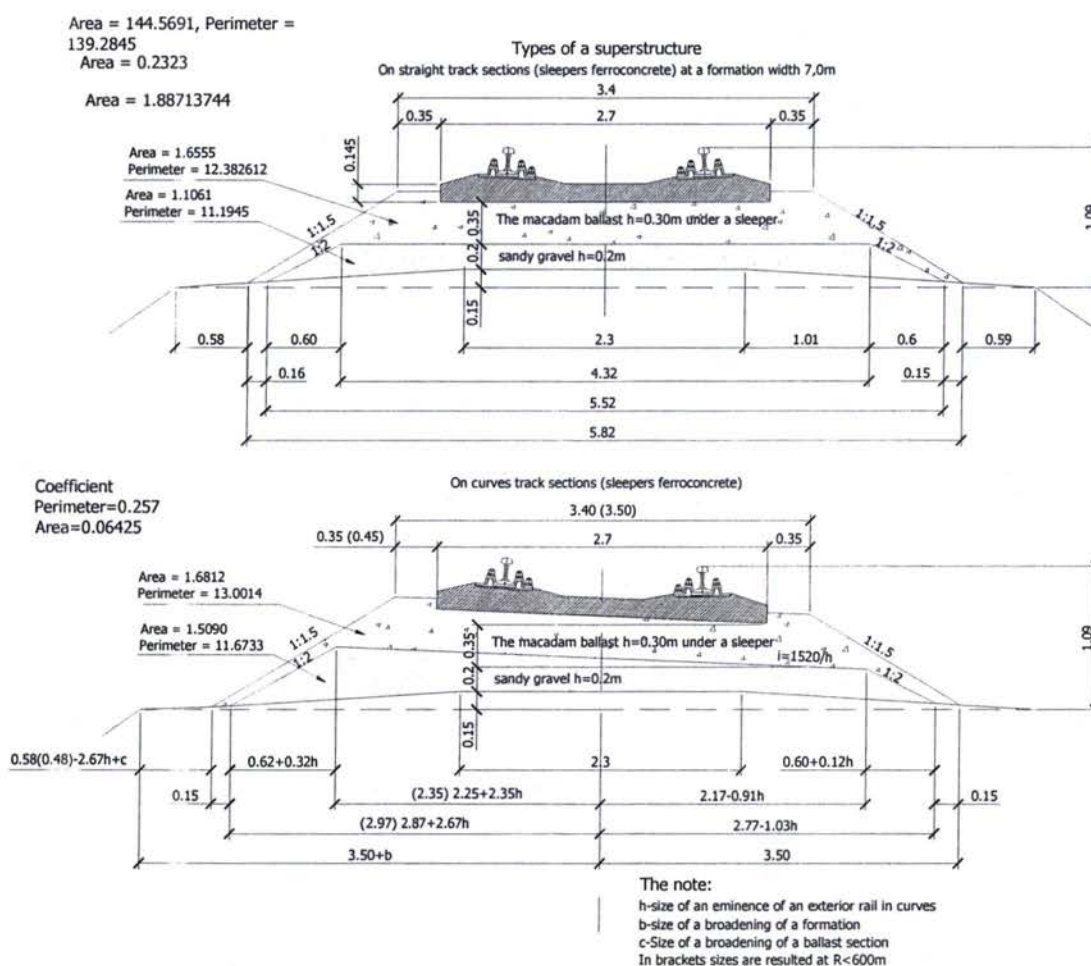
Area = 144.5691, Perimeter = 139.2845
Area = 0.2323

Area = 1.88713744

Types of a superstructure
On straight track sections (sleepers ferroconcrete) at a formation width 7,0m

3.4
0.35
2.7
0.35
0.145

Area = 1.6555
Perimeter = 12.382612
Area = 1.1061
Perimeter = 11.1945

1:1.5
1:2
0.35
The macadam ballast h=0.30m under a sleeper
1:1.5
1:2
1.08
0.2
sandy gravel h=0.2m
0.15

0.58
0.60
2.3
1.01
0.6
0.59
0.16
4.32
0.15
5.52
5.82

Coefficient
Perimeter=0.257
Area=0.06425

On curves track sections (sleepers ferroconcrete)

3.40 (3.50)
0.35 (0.45)
2.7
0.35

Area = 1.6812
Perimeter = 13.0014
Area = 1.5090
Perimeter = 11.6733

1:1.5
1:2
0.35
The macadam ballast h=0.30m under a sleeper
1:1.5
i=1520/h
1:2
1.09
0.2
sandy gravel h=0.2m
0.15

0.58(0.48)-2.67h+c
0.62+0.32h
2.3
0.60+0.12h
0.15
(2.35) 2.25+2.35h
2.17-0.91h
0.15
(2.97) 2.87+2.67h
2.77-1.03h
3.50+b
3.50

The note:
h-size of an eminence of an exterior rail in curves
b-size of a broadening of a formation
c-Size of a broadening of a ballast section
In brackets sizes are resulted at R<600m